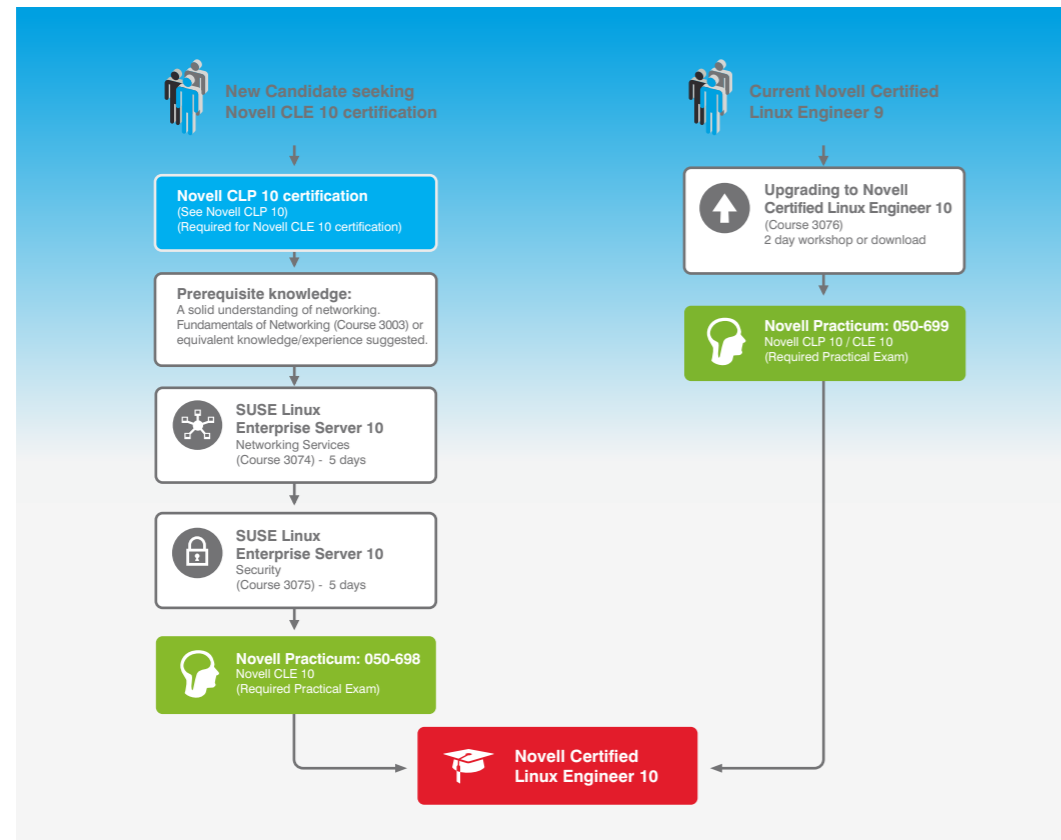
New Candidate seeking Novell CLE 10 certification

Novell CLP 10 certification
(See Novell CLP 10)
(Required for Novell CLE 10 certification)

Prerequisite knowledge:
A solid understanding of networking. Fundamentals of Networking (Course 3003) or equivalent knowledge/experience suggested.

SUSE Linux Enterprise Server 10
Networking Services
(Course 3074) - 5 days

SUSE Linux Enterprise Server 10
Security
(Course 3075) - 5 days

Novell Practicum: 050-698
Novell CLE 10
(Required Practical Exam)

Current Novell Certified Linux Engineer 9

Upgrading to Novell Certified Linux Engineer 10
(Course 3076)
2 day workshop or download

Novell Practicum: 050-699
Novell CLP 10 / CLE 10
(Required Practical Exam)

Novell Certified Linux Engineer 10